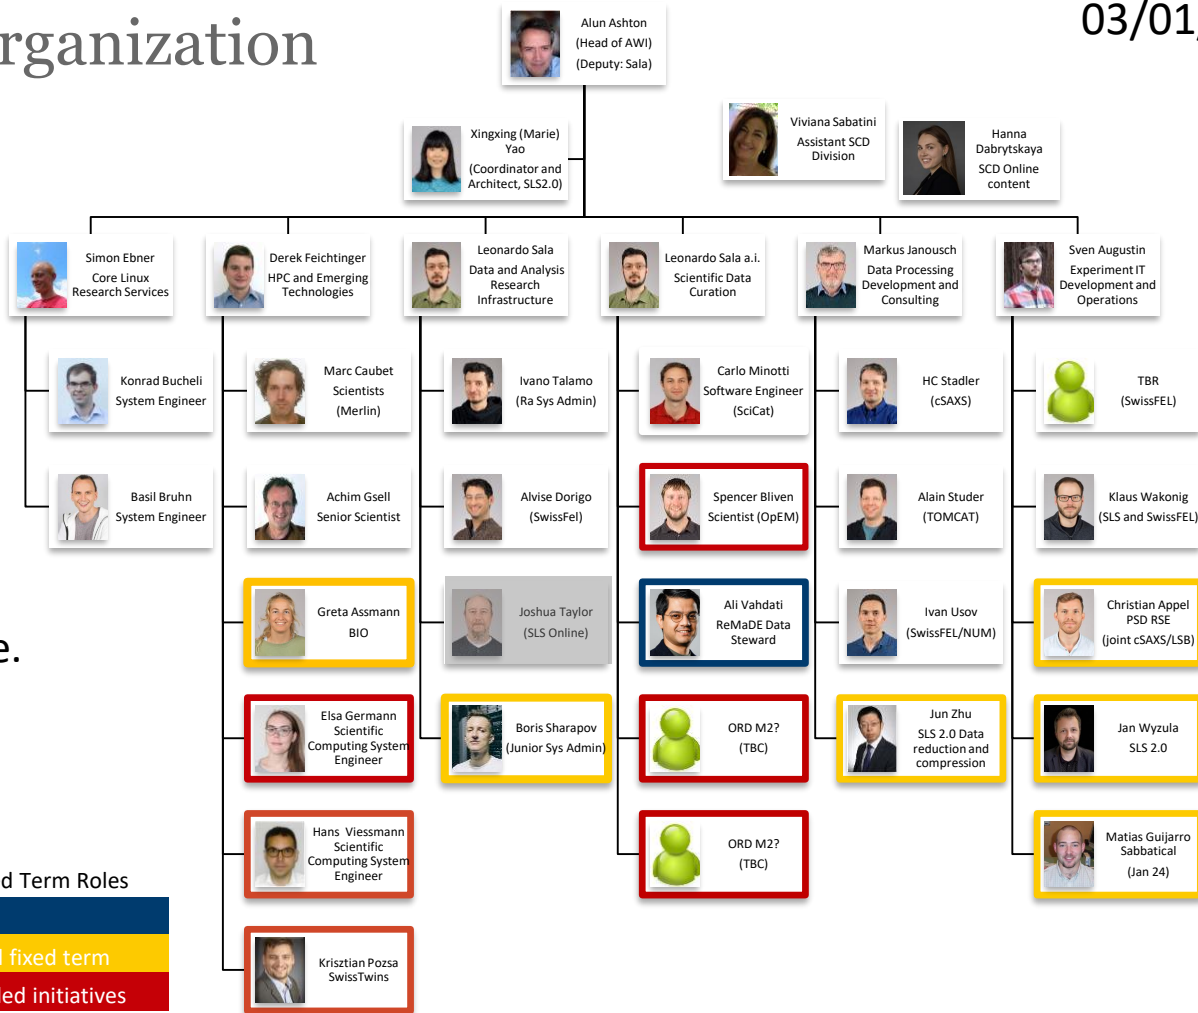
rganization

03/01

Alun Ashton
(Head of AWI)
(Deputy: Sala)

Xingxing (Marie) Yao
(Coordinator and Architect, SLS2.0)

Viviana Sabatini
Assistant SCD Division

Hanna Dabrytskaya
SCD Online content

Simon Ebner
Core Linux Research Services

Derek Feichtinger
HPC and Emerging Technologies

Leonardo Sala
Data and Analysis Research Infrastructure

Leonardo Sala a.i.
Scientific Data Curation

Markus Janousch
Data Processing Development and Consulting

Sven Augustin
Experiment IT Development and Operations

Konrad Bucheli
System Engineer

Marc Caubet
Scientists
(Merlin)

Ivano Talamo
(Ra Sys Admin)

Carlo Minotti
Software Engineer
(SciCat)

HC Stadler
(cSAXS)

TBR
(SwissFEL)

Basil Bruhn
System Engineer

Achim Gsell
Senior Scientist

Alvise Dorigo
(SwissFel)

Spencer Bliven
Scientist (OpEM)

Alain Studer
(TOMCAT)

Klaus Wakonig
(SLS and SwissFEL)

Greta Assmann
BIO

Joshua Taylor
(SLS Online)

Ali Vahdati
ReMaDE Data Steward

Ivan Usov
(SwissFEL/NUM)

Christian Appel
PSD RSE
(joint cSAXS/LSB)

e.

Elsa Germann
Scientific Computing System Engineer

Boris Sharapov
(Junior Sys Admin)

ORD M2?
(TBC)

Jun Zhu
SLS 2.0 Data reduction and compression

Jan Wyzula
SLS 2.0

Hans Viessmann
Scientific Computing System Engineer

ORD M2?
(TBC)

Matias Guijarro
Sabbatical
(Jan 24)

d Term Roles

l fixed term

led initiatives

Krisztian Pozsa
SwissTwins